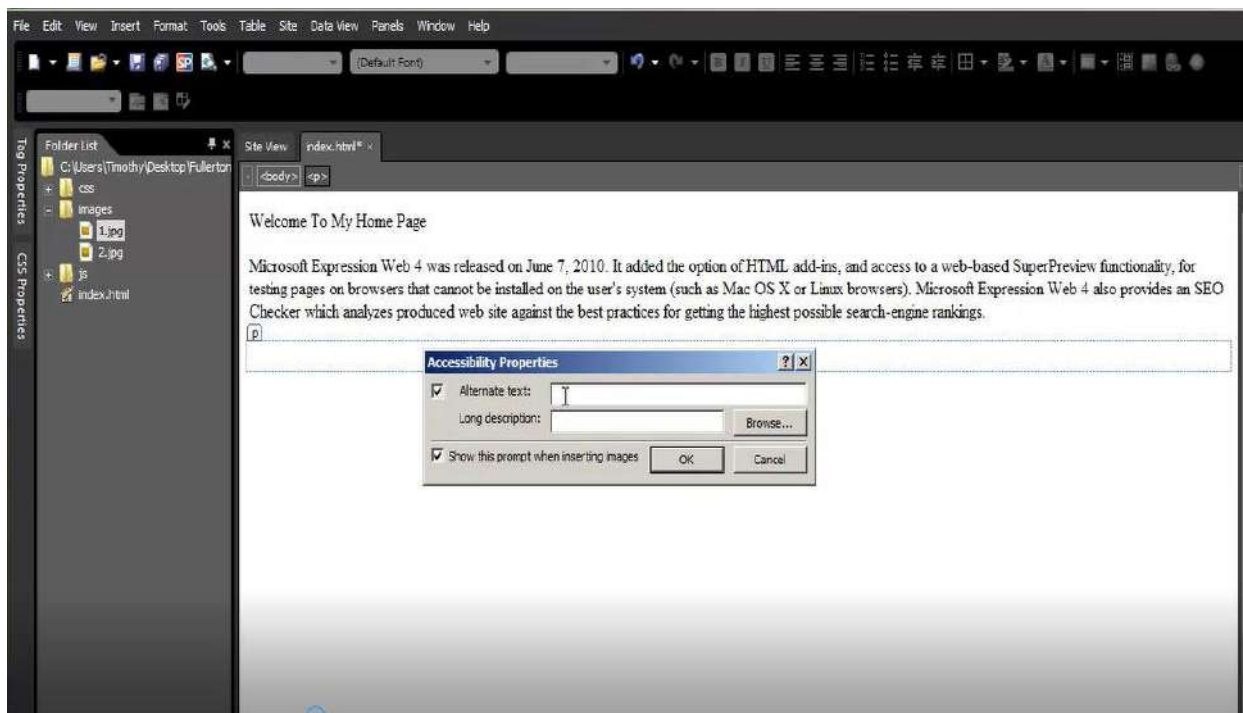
File Edit View Insert Format Tools Table Site Data View Panels Window Help

(Default Font)

Tag Properties CSS Properties

Folder List
C:\Users\Timothy\Desktop\Fullerton
css
images
1.jpg
2.jpg
js
index.html

Site View index.html* ×

<body> <p>

Welcome To My Home Page

Microsoft Expression Web 4 was released on June 7, 2010. It added the option of HTML add-ins, and access to a web-based SuperPreview functionality, for testing pages on browsers that cannot be installed on the user's system (such as Mac OS X or Linux browsers). Microsoft Expression Web 4 also provides an SEO Checker which analyzes produced web site against the best practices for getting the highest possible search-engine rankings.

p

Accessibility Properties ? ×
Alternate text:
Long description: Browse...
Show this prompt when inserting images OK Cancel